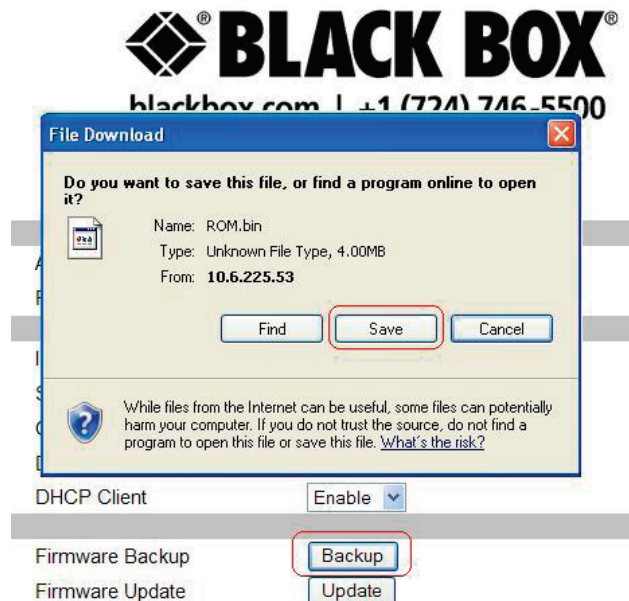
®BLACK BOX®

blackbox.com | +1 (724) 746-5500

File Download

Do you want to save this file, or find a program online to open it?

Name: ROM.bin
Type: Unknown File Type, 4.00MB
From: 10.6.225.53

Find Save Cancel

While files from the Internet can be useful, some files can potentially harm your computer. If you do not trust the source, do not find a program to open this file or save this file. What's the risk?

DHCP Client Enable

Firmware Backup Backup
Firmware Update Update